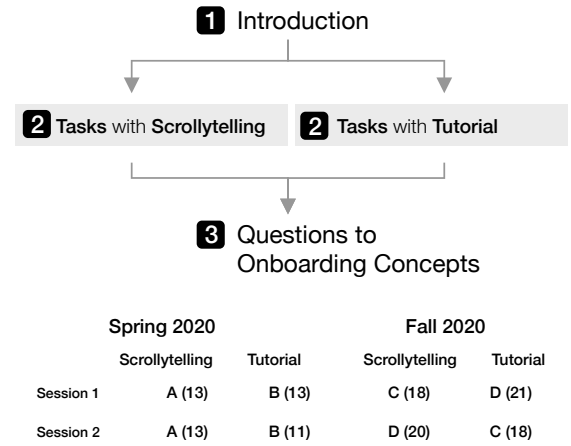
1 Introduction

2 Tasks with Scrollytelling

2 Tasks with Tutorial

3 Questions to Onboarding Concepts

| | Spring 2020 | | Fall 2020 | |
|---|---|---|---|---|
| | Scrollytelling | Tutorial | Scrollytelling | Tutorial |
| Session 1 | A (13) | B (13) | C (18) | D (21) |
| Session 2 | A (13) | B (11) | D (20) | C (18) |